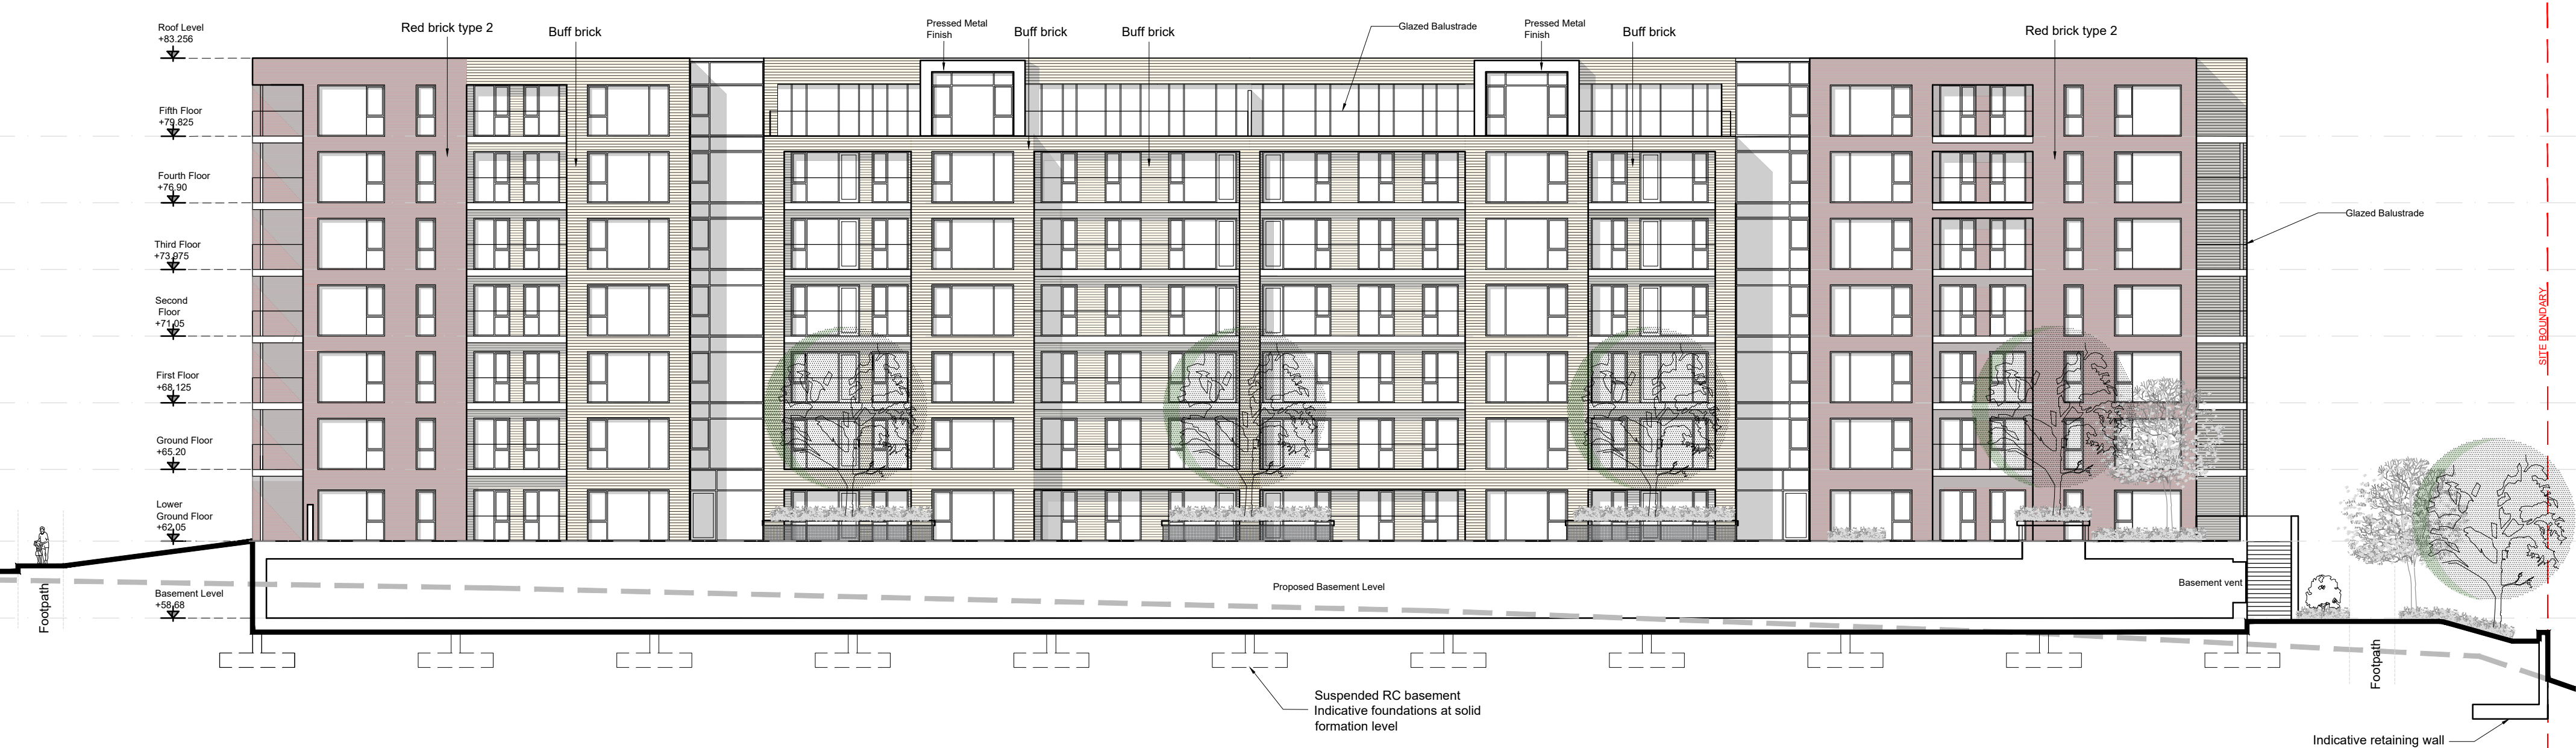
Roof Level
+83.256

Fifth Floor
+79.825

Fourth Floor
+76.90

Third Floor
+73.975

Second Floor
+71.05

First Floor
+68.125

Ground Floor
+65.20

Lower Ground Floor
+62.05

Basement Level
+58.68

Footpath

Red brick type 2

Buff brick

Pressed Metal Finish

Buff brick

Buff brick

Glazed Balustrade

Pressed Metal Finish

Buff brick

Red brick type 2

Glazed Balustrade

SITE BOUNDARY

Proposed Basement Level

Basement vent

Footpath

Suspended RC basement
Indicative foundations at solid formation level

Indicative retaining wall